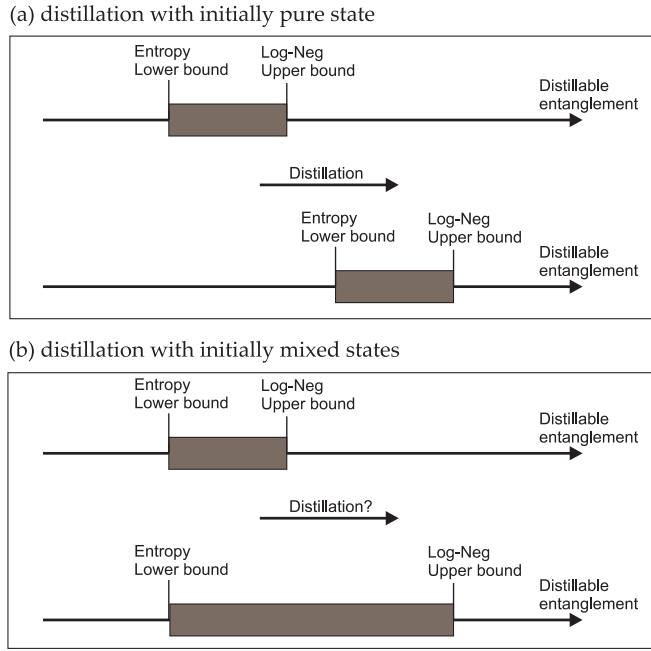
(a) distillation with initially pure state

Entropy
Lower bound

Log-Neg
Upper bound

Distillable
entanglement

Distillation

Entropy
Lower bound

Log-Neg
Upper bound

Distillable
entanglement

(b) distillation with initially mixed states

Entropy
Lower bound

Log-Neg
Upper bound

Distillable
entanglement

Distillation?

Entropy
Lower bound

Log-Neg
Upper bound

Distillable
entanglement